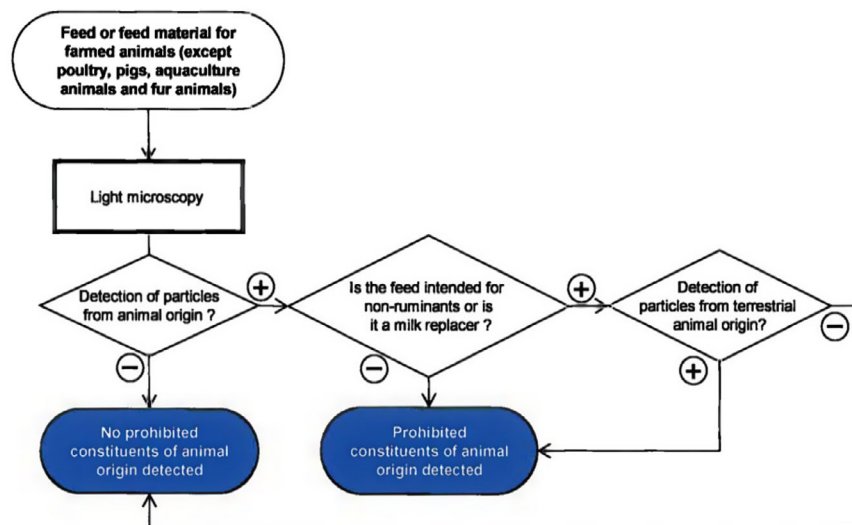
Feed or feed material for farmed animals (except poultry, pigs, aquaculture animals and fur animals)

Light microscopy

Detection of particles from animal origin ?

+

Is the feed intended for non-ruminants or is it a milk replacer ?

+

Detection of particles from terrestrial animal origin?

−

−

−

+

No prohibited constituents of animal origin detected

Prohibited constituents of animal origin detected